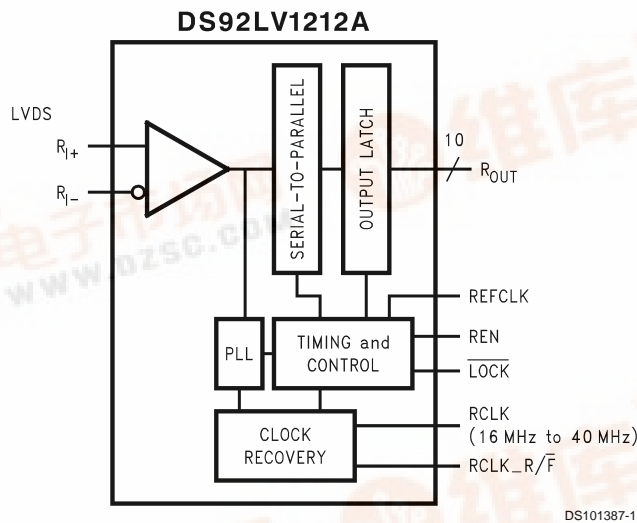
DS92LV1212A

LVDS

$R_{I+}$

$R_{I-}$

SERIAL-TO-PARALLEL

OUTPUT LATCH

10

$R_{OUT}$

REFCLK

PLL

TIMING and CONTROL

REN

$\overline{LOCK}$

CLOCK RECOVERY

RCLK (16 MHz to 40 MHz)

RCLK_R/$\overline{F}$

www.dzsc.com

DS101387-1